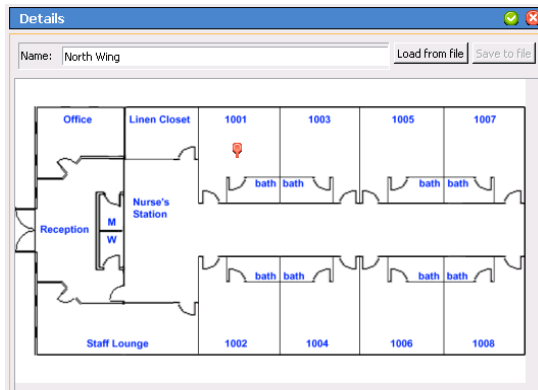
Details

Name: North Wing

Load from file

Save to file

Office

Linen Closet

1001

1003

1005

1007

bath

bath

bath

bath

Nurse's Station

M

W

Reception

bath

bath

bath

bath

Staff Lounge

1002

1004

1006

1008